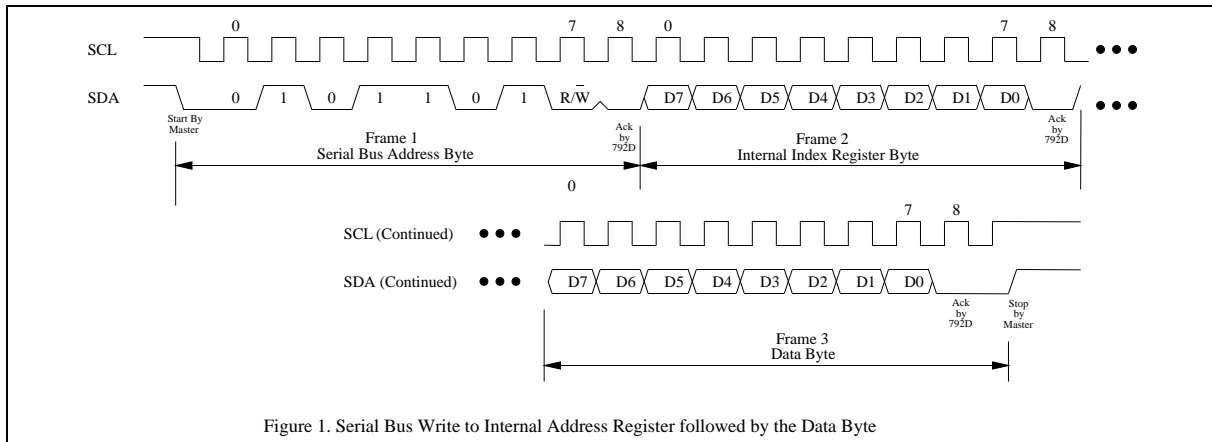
SCL

0

7

8

0

7

8

SDA

0

1

0

1

1

0

1

R/$\overline{W}$

D7

D6

D5

D4

D3

D2

D1

D0

Start By Master

Frame 1
Serial Bus Address Byte

Ack by 792D

Frame 2
Internal Index Register Byte

Ack by 792D

0

SCL (Continued)

7

8

SDA (Continued)

D7

D6

D5

D4

D3

D2

D1

D0

Ack by 792D

Stop by Master

Frame 3
Data Byte

Figure 1. Serial Bus Write to Internal Address Register followed by the Data Byte